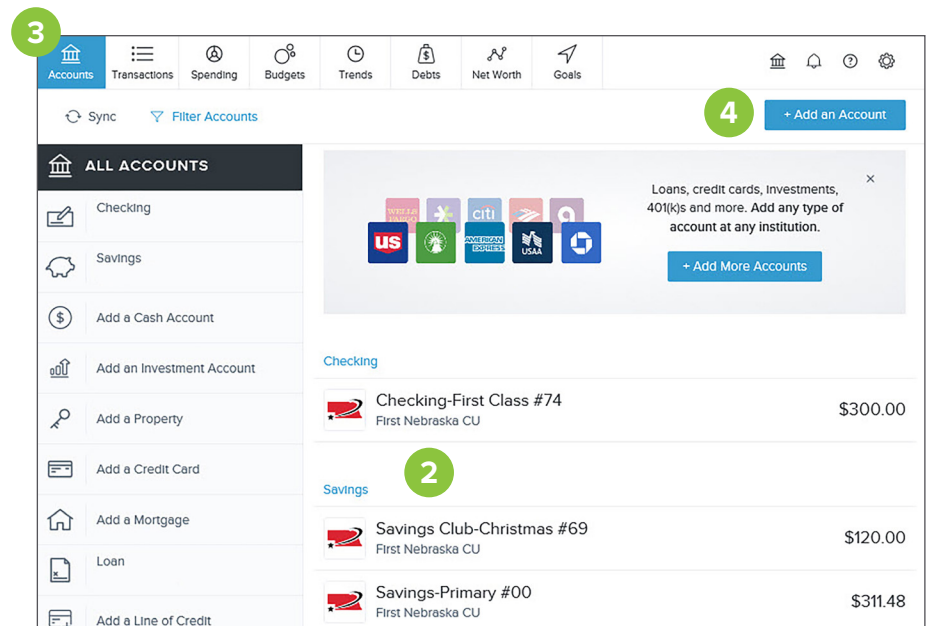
3

Accounts Transactions Spending Budgets Trends Debts Net Worth Goals

Sync Filter Accounts

4

+ Add an Account

ALL ACCOUNTS

Checking

Savings

Add a Cash Account

Add an Investment Account

Add a Property

Add a Credit Card

Add a Mortgage

Loan

Add a Line of Credit

WELLS FARGO citi US AMERICAN EXPRESS USAA

×

Loans, credit cards, investments, 401(k)s and more. Add any type of account at any institution.

+ Add More Accounts

Checking

Checking-First Class #74
First Nebraska CU
$300.00

2

Savings

Savings Club-Christmas #69
First Nebraska CU
$120.00

Savings-Primary #00
First Nebraska CU
$311.48